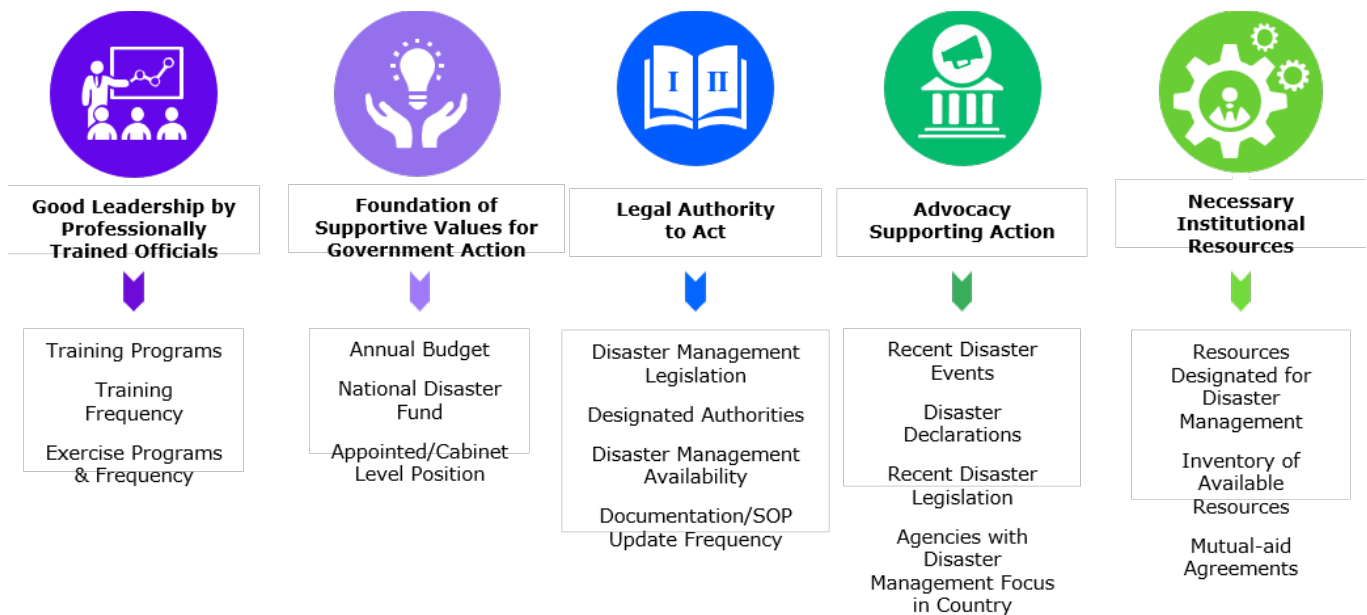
I II

Good Leadership by Professionally Trained Officials

Training Programs

Training Frequency

Exercise Programs & Frequency

Foundation of Supportive Values for Government Action

Annual Budget

National Disaster Fund

Appointed/Cabinet Level Position

Legal Authority to Act

Disaster Management Legislation

Designated Authorities

Disaster Management Availability

Documentation/SOP Update Frequency

Advocacy Supporting Action

Recent Disaster Events

Disaster Declarations

Recent Disaster Legislation

Agencies with Disaster Management Focus in Country

Necessary Institutional Resources

Resources Designated for Disaster Management

Inventory of Available Resources

Mutual-aid Agreements